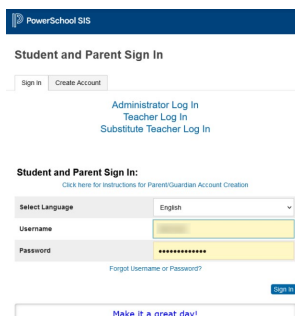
PowerSchool SIS

Student and Parent Sign In

Sign In | Create Account

Administrator Log In
Teacher Log In
Substitute Teacher Log In

Student and Parent Sign In:
Click here for Instructions for Parent/Guardian Account Creation

| Select Language | English |
|---|---|
| Username | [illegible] |
| Password | ••••••••••••• |

Forgot Username or Password?

Sign In

Make it a great day!